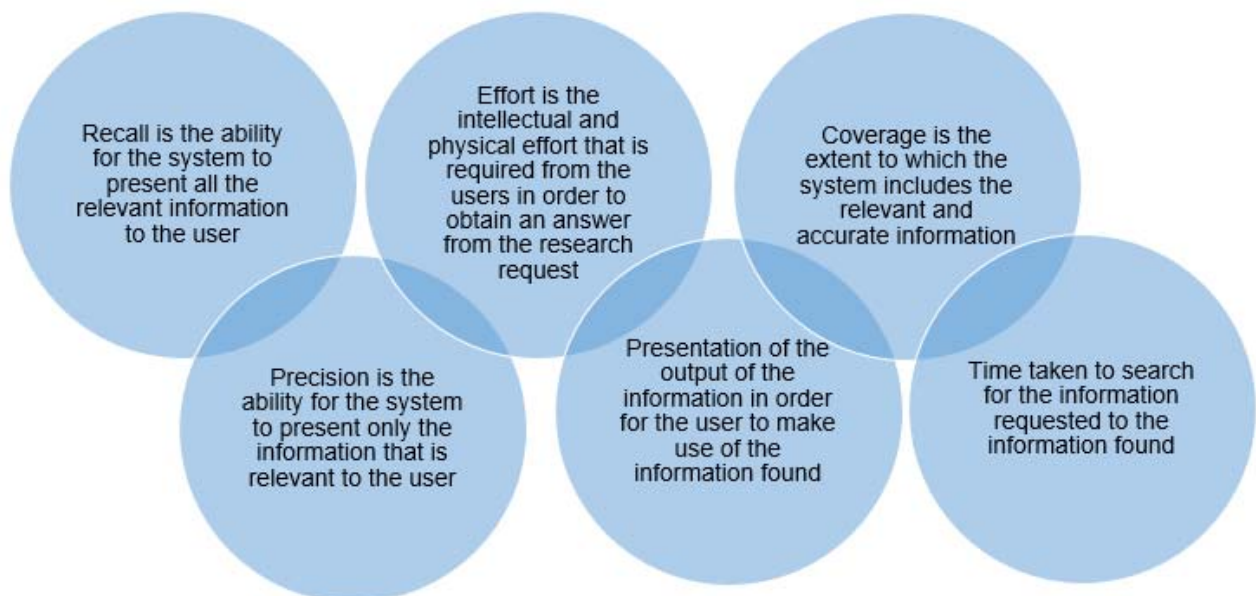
Recall is the ability for the system to present all the relevant information to the user

Effort is the intellectual and physical effort that is required from the users in order to obtain an answer from the research request

Coverage is the extent to which the system includes the relevant and accurate information

Precision is the ability for the system to present only the information that is relevant to the user

Presentation of the output of the information in order for the user to make use of the information found

Time taken to search for the information requested to the information found